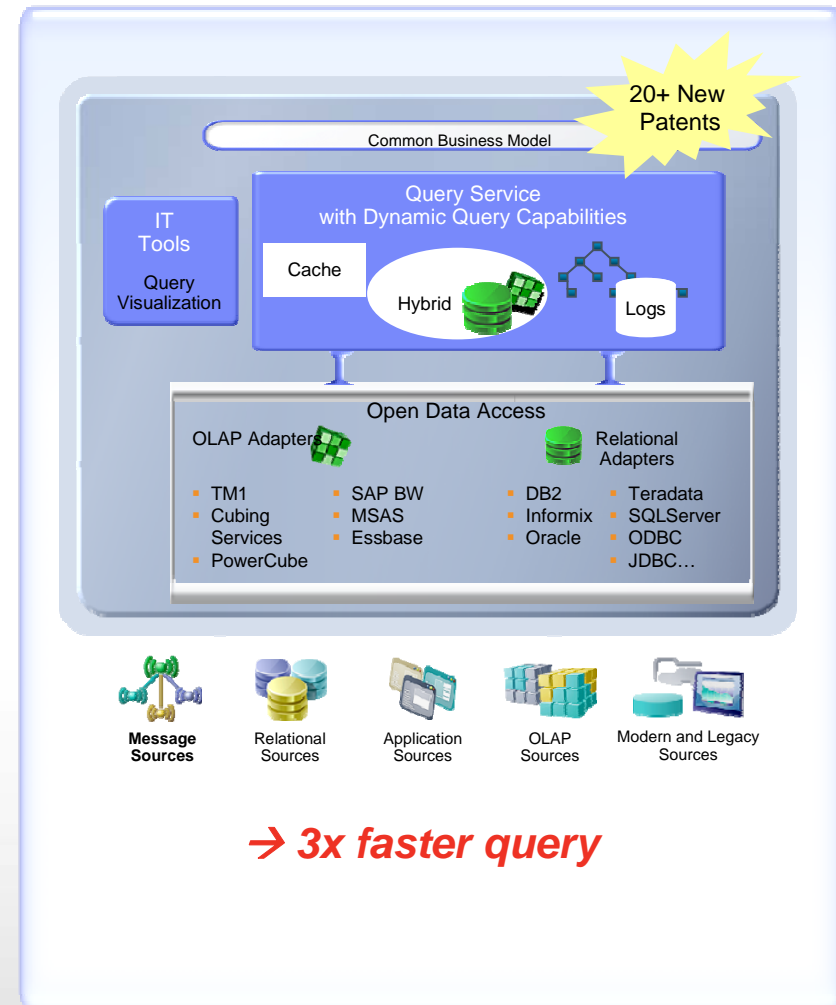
20+ New Patents

Common Business Model

IT Tools

Query Visualization

Query Service with Dynamic Query Capabilities

Cache

Hybrid

Logs

Open Data Access

OLAP Adapters

- TM1
- Cubing Services
- PowerCube

- SAP BW
- MSAS
- Essbase

Relational Adapters

- DB2
- Informix
- Oracle

- Teradata
- SQLServer
- ODBC
- JDBC…

Message Sources

Relational Sources

Application Sources

OLAP Sources

Modern and Legacy Sources

→ 3x faster query